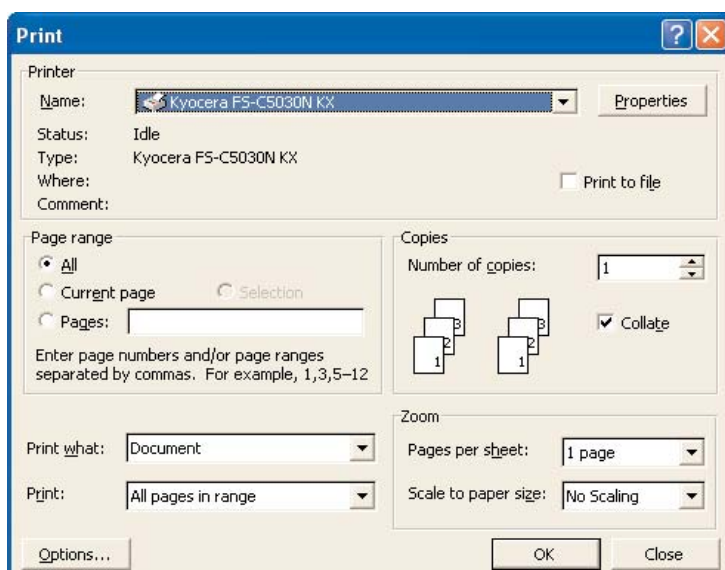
Print

Printer

Name: Kyocera FS-C5030N KX

Properties

Status: Idle

Type: Kyocera FS-C5030N KX

Where:

Comment:

Print to file

Page range

All

Current page

Selection

Pages:

Enter page numbers and/or page ranges separated by commas. For example, 1,3,5–12

Copies

Number of copies: 1

3 2 1

3 2 1

Collate

Zoom

Print what: Document

Print: All pages in range

Pages per sheet: 1 page

Scale to paper size: No Scaling

Options...

OK

Close